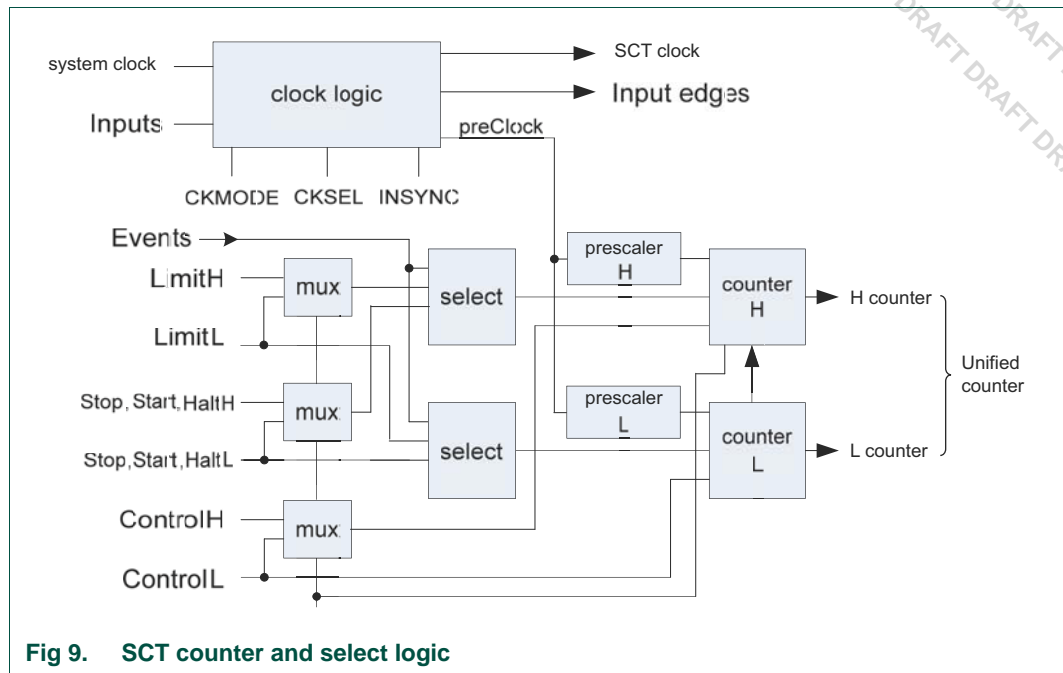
DRAFT DRAFT DRAFT DRAFT DR

system clock

Inputs

clock logic

SCT clock

Input edges

preClock

CKMODE CKSEL INSYNC

Events

LimitH

LimitL

Stop, Start, HaltH

Stop, Start, HaltL

ControlH

ControlL

mux

mux

mux

select

select

prescaler H

prescaler L

counter H

counter L

H counter

L counter

Unified counter

Fig 9. SCT counter and select logic